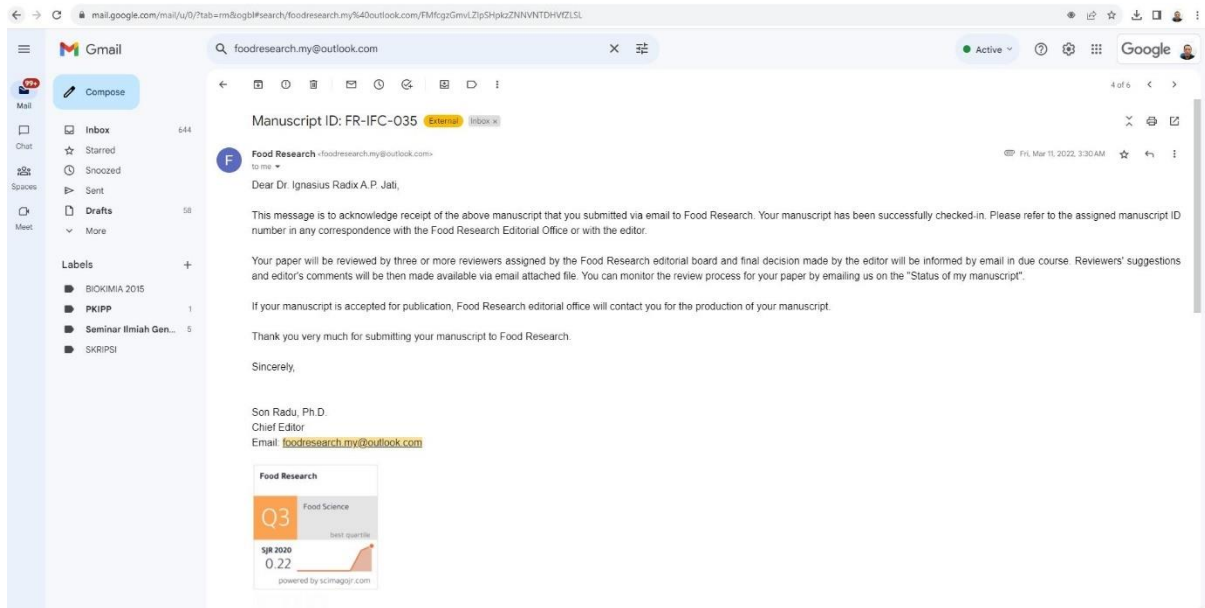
mail.google.com/mail/u/0/?tab=rm&ogbl#search/foodresearch.my%40outlook.com/FMfcgzGmvLZlpSHpkzZNNVNTDHVfZLSL

Gmail

foodresearch.my@outlook.com

Active

Google

99+
Mail

Chat

Spaces

Meet

Compose

Inbox 644

Starred

Snoozed

Sent

Drafts 58

More

Labels +

BIOKIMIA 2015

PKIPP 1

Seminar Ilmiah Gen... 5

SKRIPSI

4 of 6

Manuscript ID: FR-IFC-035 External Inbox ×

Food Research <foodresearch.my@outlook.com>
to me

Fri, Mar 11, 2022, 3:30 AM

Dear Dr. Ignasius Radix A.P. Jati,

This message is to acknowledge receipt of the above manuscript that you submitted via email to Food Research. Your manuscript has been successfully checked-in. Please refer to the assigned manuscript ID number in any correspondence with the Food Research Editorial Office or with the editor.

Your paper will be reviewed by three or more reviewers assigned by the Food Research editorial board and final decision made by the editor will be informed by email in due course. Reviewers' suggestions and editor's comments will be then made available via email attached file. You can monitor the review process for your paper by emailing us on the "Status of my manuscript".

If your manuscript is accepted for publication, Food Research editorial office will contact you for the production of your manuscript.

Thank you very much for submitting your manuscript to Food Research.

Sincerely,

Son Radu, Ph.D.
Chief Editor
Email: foodresearch.my@outlook.com

Food Research

Q3

Food Science

best quartile

SJR 2020
0.22

powered by scimagojr.com